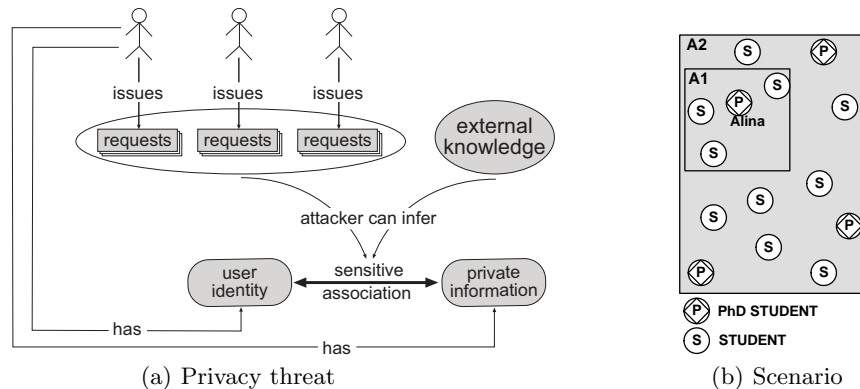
issues issues issues

requests requests requests

external knowledge

attacker can infer

user identity

sensitive association

private information

has

has

(a) Privacy threat

A2 S P

A1 S P Alina S

S

S

S

S S

P

S

P S

P PhD STUDENT

S STUDENT

(b) Scenario